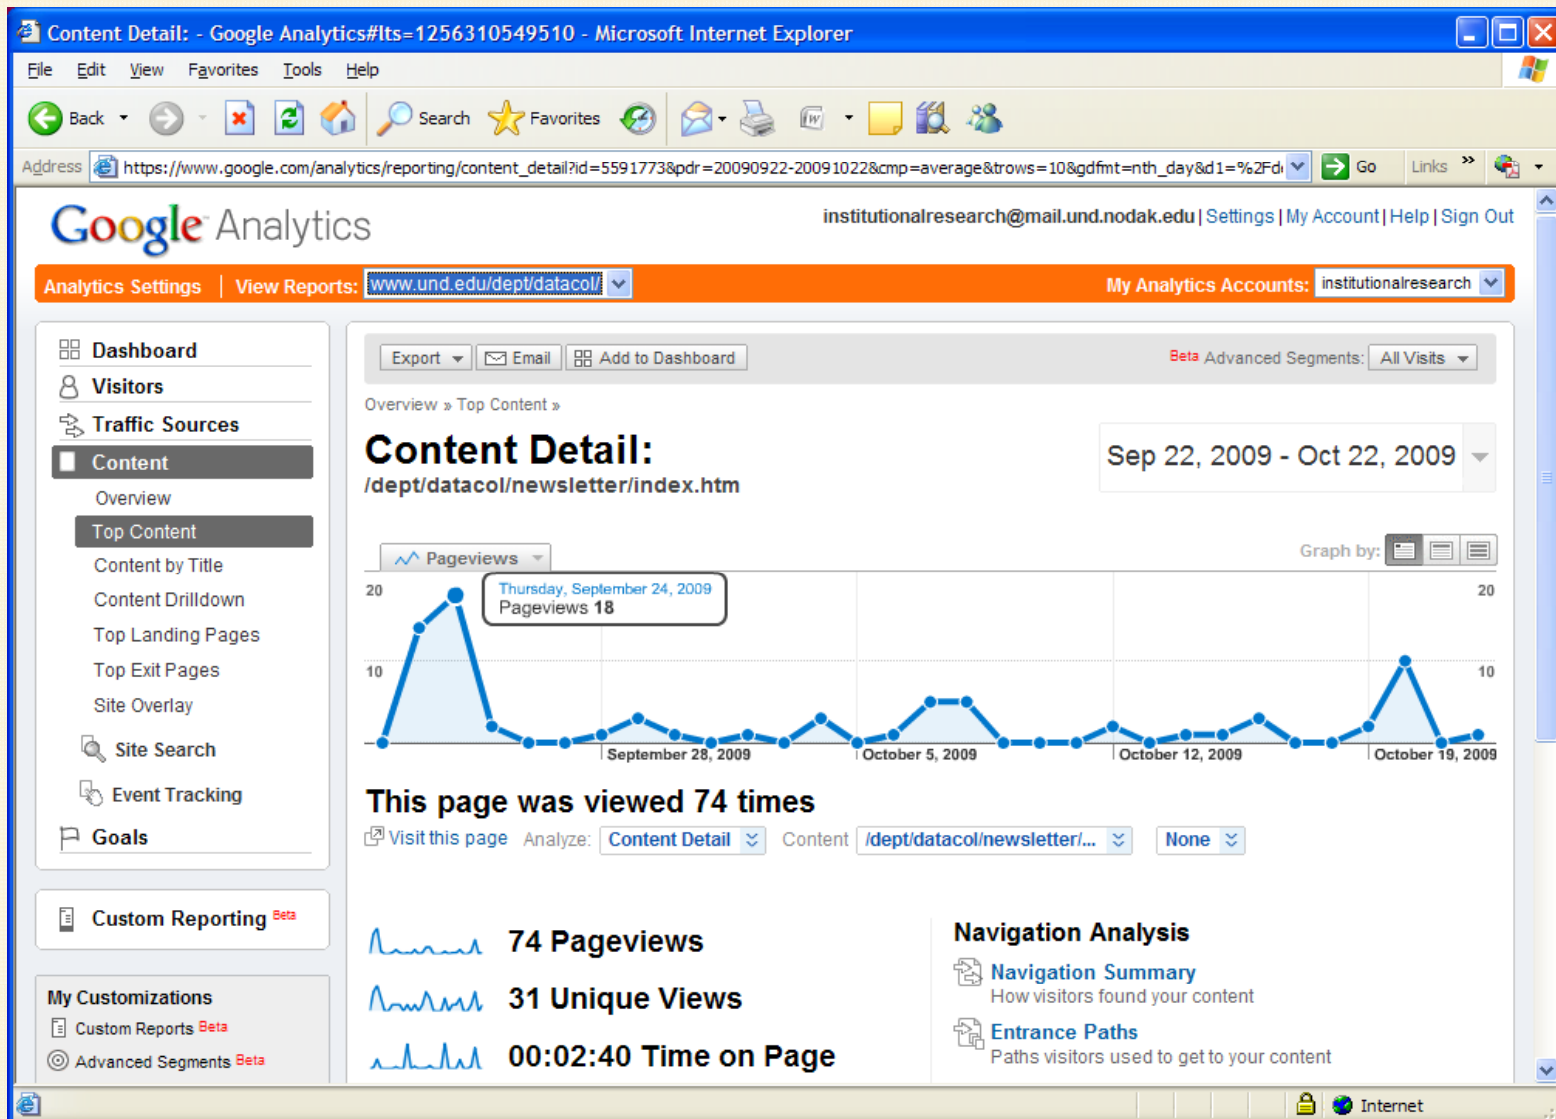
Content Detail: - Google Analytics#lts=1256310549510 - Microsoft Internet Explorer

File Edit View Favorites Tools Help

Back Search Favorites

Address https://www.google.com/analytics/reporting/content_detail?id=5591773&pdr=20090922-20091022&cmp=average&trows=10&gdfmt=nth_day&d1=%2Fd Go Links

Google Analytics

institutionalresearch@mail.und.nodak.edu | Settings | My Account | Help | Sign Out

Analytics Settings | View Reports: www.und.edu/dept/datacol/ My Analytics Accounts: institutionalresearch

Dashboard
Visitors
Traffic Sources
Content
Overview
Top Content
Content by Title
Content Drilldown
Top Landing Pages
Top Exit Pages
Site Overlay
Site Search
Event Tracking
Goals

Custom Reporting Beta

My Customizations
Custom Reports Beta
Advanced Segments Beta

Export Email Add to Dashboard

Beta Advanced Segments: All Visits

Overview » Top Content »

Content Detail:
/dept/datacol/newsletter/index.htm

Sep 22, 2009 - Oct 22, 2009

Pageviews

Graph by:

20
10
20
10

Thursday, September 24, 2009
Pageviews 18

September 28, 2009 October 5, 2009 October 12, 2009 October 19, 2009

This page was viewed 74 times

Visit this page Analyze: Content Detail Content /dept/datacol/newsletter/... None

74 Pageviews
31 Unique Views
00:02:40 Time on Page

Navigation Analysis
Navigation Summary
How visitors found your content
Entrance Paths
Paths visitors used to get to your content

Internet